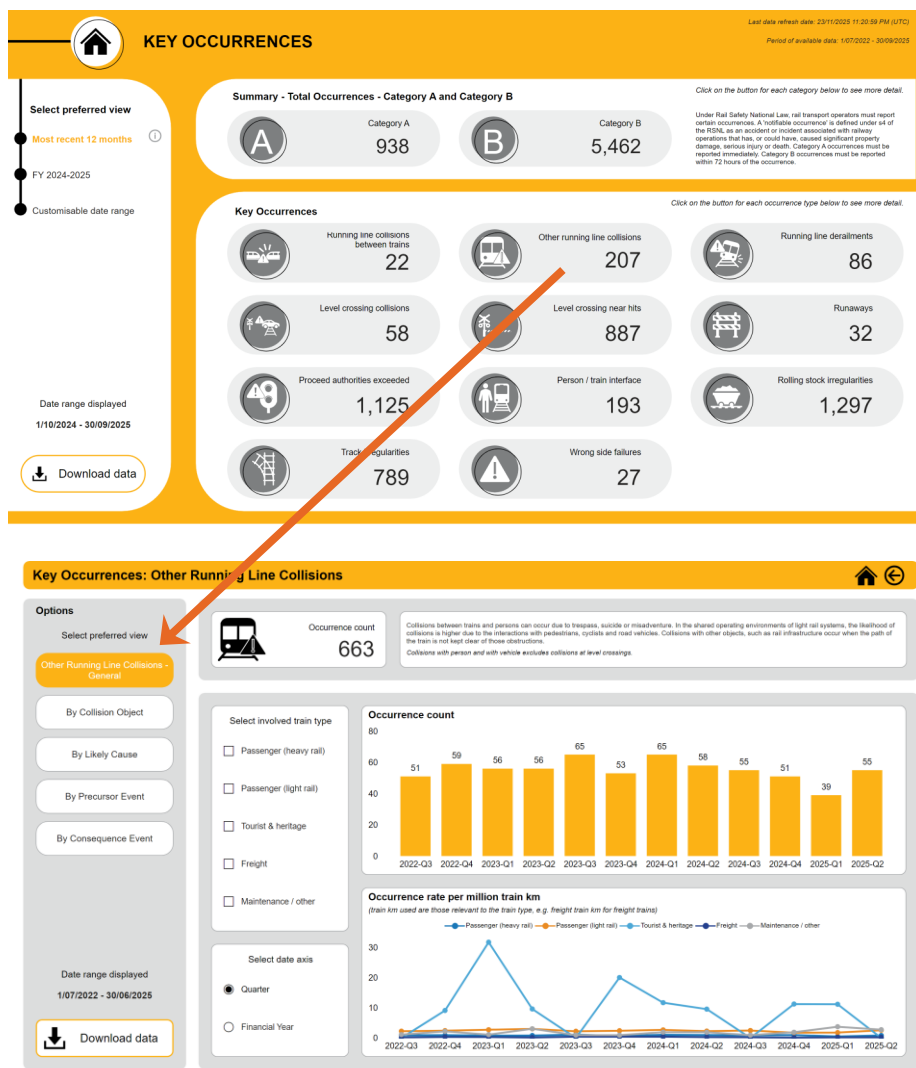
KEY OCCURRENCES

Last data refresh date: 23/11/2025 11:20:59 PM (UTC)

Period of available data: 1/07/2022 - 30/09/2025

Select preferred view

Most recent 12 months

FY 2024-2025

Customisable date range

Summary - Total Occurrences - Category A and Category B

A Category A 938

B Category B 5,462

Click on the button for each category below to see more detail.

Under Rail Safety National Law, rail transport operators must report certain occurrences. A 'notifiable occurrence' is defined under s4 of the RSNL as an accident or incident associated with railway operations that has, or could have, caused significant property damage, serious injury or death. Category A occurrences must be reported immediately. Category B occurrences must be reported within 72 hours of the occurrence.

Key Occurrences

Click on the button for each occurrence type below to see more detail.

Running line collisions between trains 22

Other running line collisions 207

Running line derailments 86

Level crossing collisions 58

Level crossing near hits 887

Runaways 32

Proceed authorities exceeded 1,125

Person / train interface 193

Rolling stock irregularities 1,297

Track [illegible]egularities 789

Wrong side failures 27

Date range displayed

1/10/2024 - 30/09/2025

Download data

Key Occurrences: Other Running Line Collisions

Options

Select preferred view

Other Running Line Collisions - General

By Collision Object

By Likely Cause

By Precursor Event

By Consequence Event

Occurrence count 663

Collisions between trains and persons can occur due to trespass, suicide or misadventure. In the shared operating environments of light rail systems, the likelihood of collisions is higher due to the interactions with pedestrians, cyclists and road vehicles. Collisions with other objects, such as rail infrastructure occur when the path of the train is not kept clear of those obstructions.

Collisions with person and with vehicle excludes collisions at level crossings.

Select involved train type

Passenger (heavy rail)

Passenger (light rail)

Tourist & heritage

Freight

Maintenance / other

Occurrence count

| 2022-Q3 | 2022-Q4 | 2023-Q1 | 2023-Q2 | 2023-Q3 | 2023-Q4 | 2024-Q1 | 2024-Q2 | 2024-Q3 | 2024-Q4 | 2025-Q1 | 2025-Q2 |
|---|---|---|---|---|---|---|---|---|---|---|---|
| 51 | 59 | 56 | 56 | 65 | 53 | 65 | 58 | 55 | 51 | 39 | 55 |

80 60 40 20 0

Occurrence rate per million train km

(train km used are those relevant to the train type, e.g. freight train km for freight trains)

Passenger (heavy rail) Passenger (light rail) Tourist & heritage Freight Maintenance / other

30 20 10 0

2022-Q3 2022-Q4 2023-Q1 2023-Q2 2023-Q3 2023-Q4 2024-Q1 2024-Q2 2024-Q3 2024-Q4 2025-Q1 2025-Q2

Select date axis

Quarter

Financial Year

Date range displayed

1/07/2022 - 30/06/2025

Download data